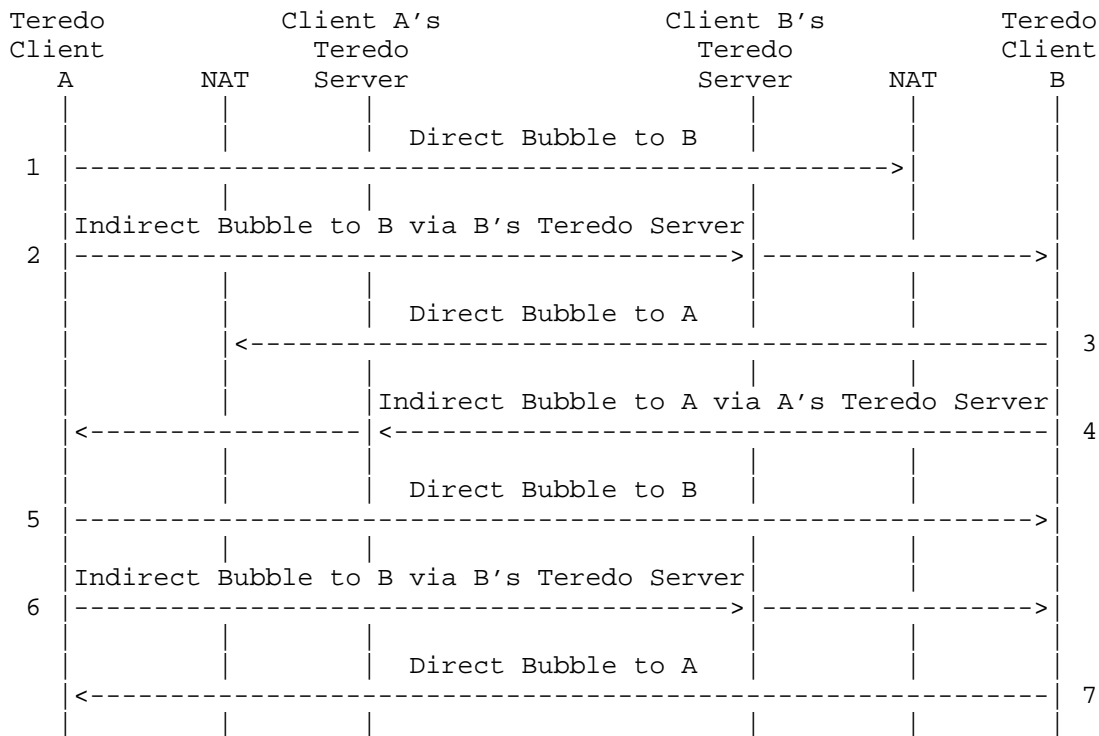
Teredo Client A

NAT

Client A's Teredo Server

Client B's Teredo Server

NAT

Teredo Client B

1 Direct Bubble to B

2 Indirect Bubble to B via B's Teredo Server

3 Direct Bubble to A

4 Indirect Bubble to A via A's Teredo Server

5 Direct Bubble to B

6 Indirect Bubble to B via B's Teredo Server

7 Direct Bubble to A